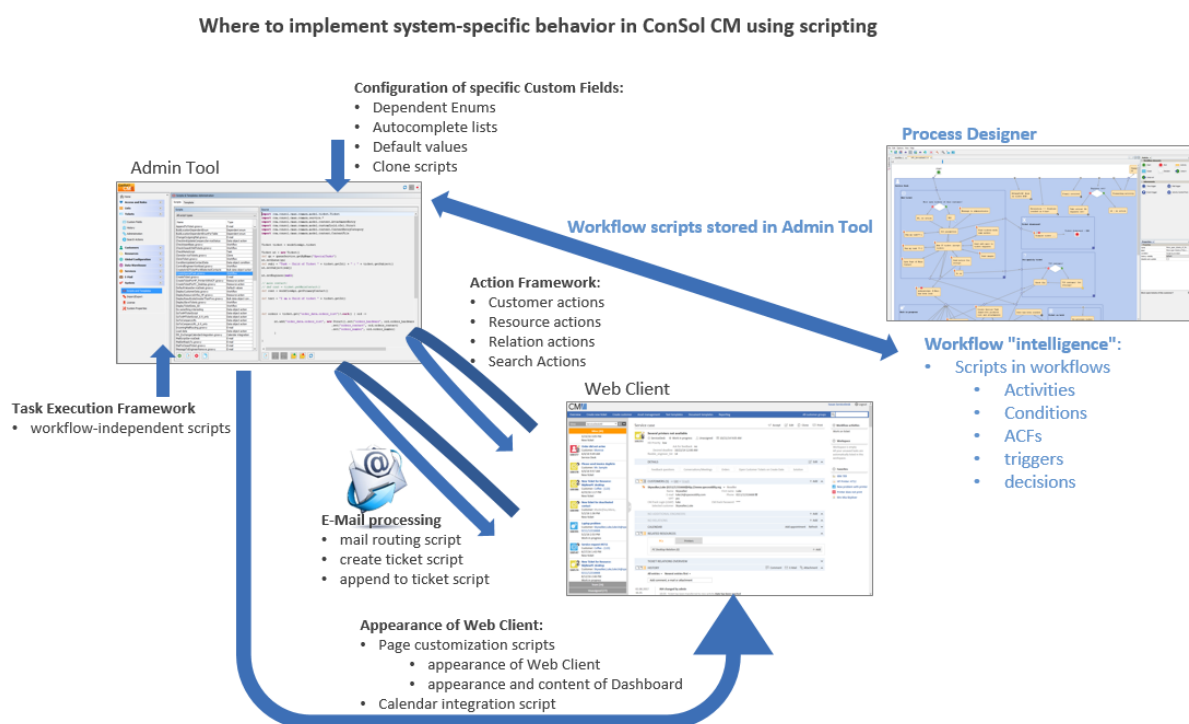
Where to implement system-specific behavior in ConSol CM using scripting

Configuration of specific Custom Fields:
- Dependent Enums
- Autocomplete lists
- Default values
- Clone scripts

Admin Tool

Process Designer

Workflow scripts stored in Admin Tool

Action Framework:
- Customer actions
- Resource actions
- Relation actions
- Search Actions

Web Client

Workflow "intelligence":
- Scripts in workflows
  - Activities
  - Conditions
  - ACFs
  - triggers
  - decisions

Task Execution Framework
- workflow-independent scripts

E-Mail processing
- mail routing script
- create ticket script
- append to ticket script

Appearance of Web Client:
- Page customization scripts
  - appearance of Web Client
  - appearance and content of Dashboard
- Calendar integration script